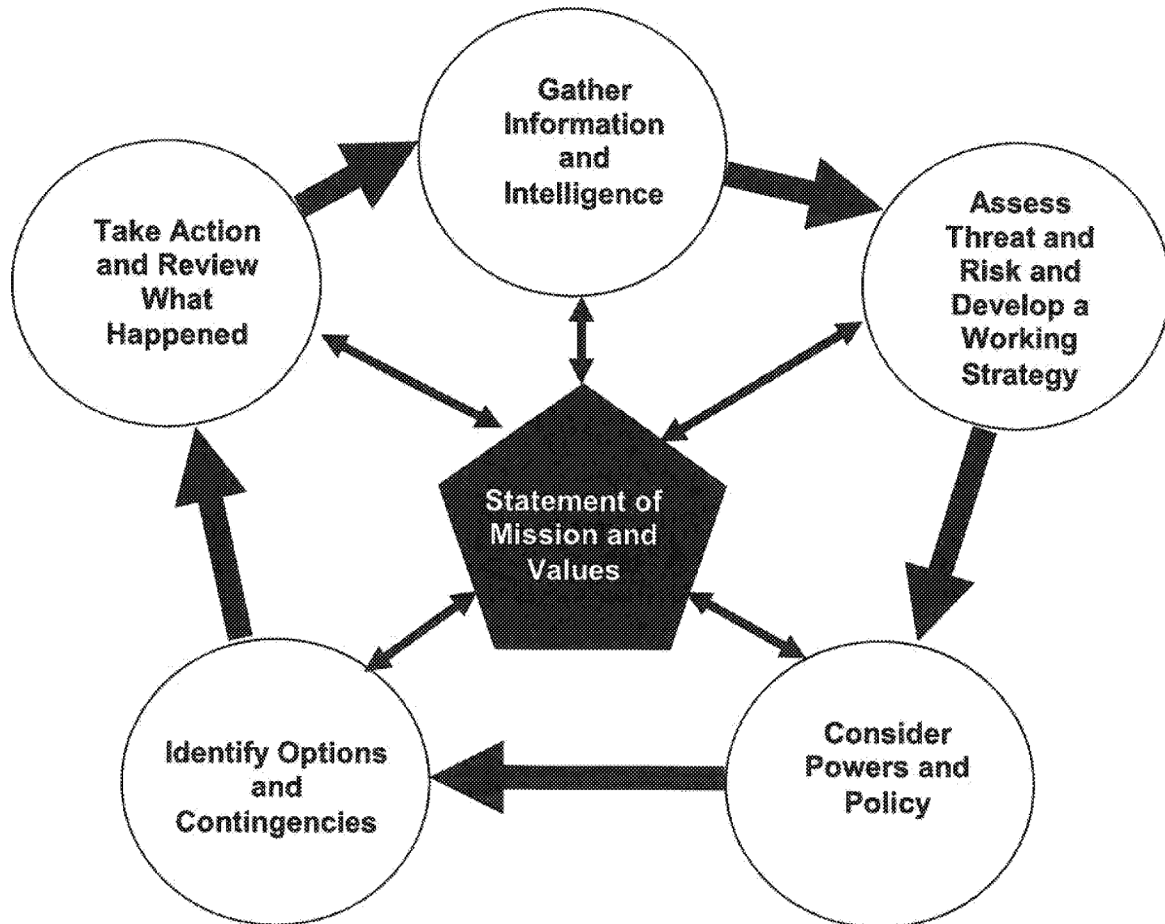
Gather Information and Intelligence

Assess Threat and Risk and Develop a Working Strategy

Consider Powers and Policy

Identify Options and Contingencies

Take Action and Review What Happened

Statement of Mission and Values